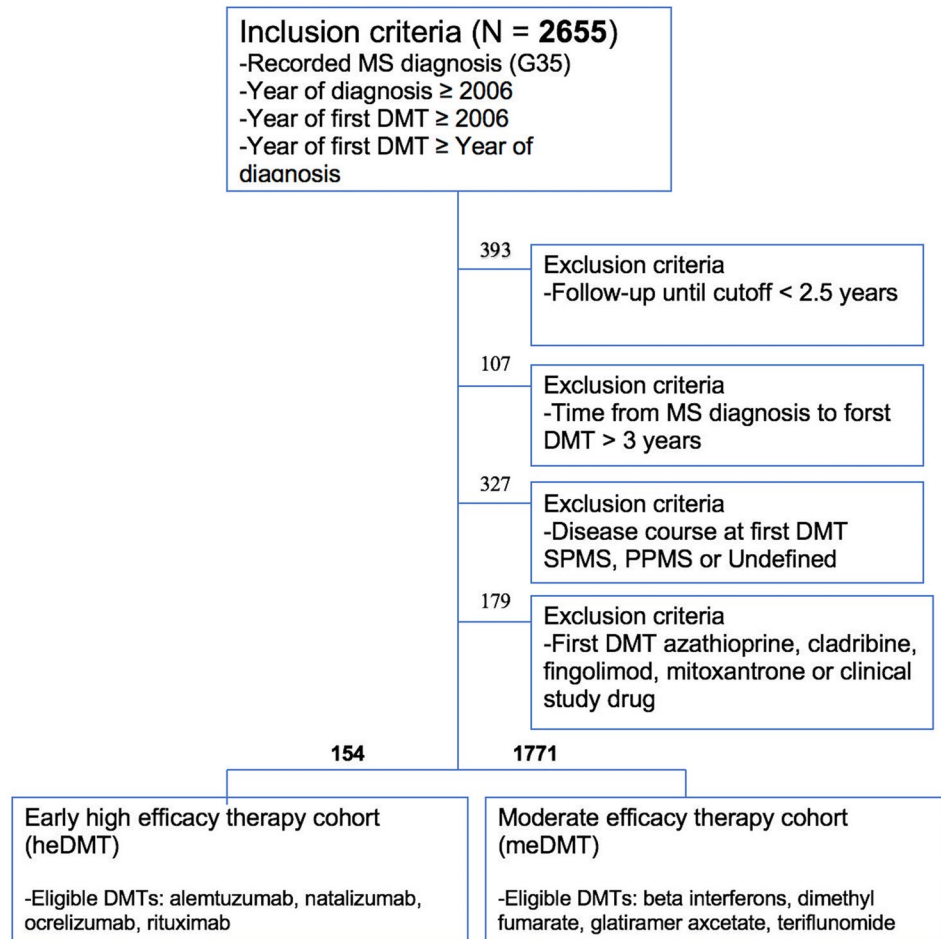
Inclusion criteria (N = **2655**)
-Recorded MS diagnosis (G35)
-Year of diagnosis ≥ 2006
-Year of first DMT ≥ 2006
-Year of first DMT ≥ Year of diagnosis

393

Exclusion criteria
-Follow-up until cutoff < 2.5 years

107

Exclusion criteria
-Time from MS diagnosis to forst DMT > 3 years

327

Exclusion criteria
-Disease course at first DMT SPMS, PPMS or Undefined

179

Exclusion criteria
-First DMT azathioprine, cladribine, fingolimod, mitoxantrone or clinical study drug

**154**

**1771**

Early high efficacy therapy cohort (heDMT)

-Eligible DMTs: alemtuzumab, natalizumab, ocrelizumab, rituximab

Moderate efficacy therapy cohort (meDMT)

-Eligible DMTs: beta interferons, dimethyl fumarate, glatiramer axcetate, teriflunomide